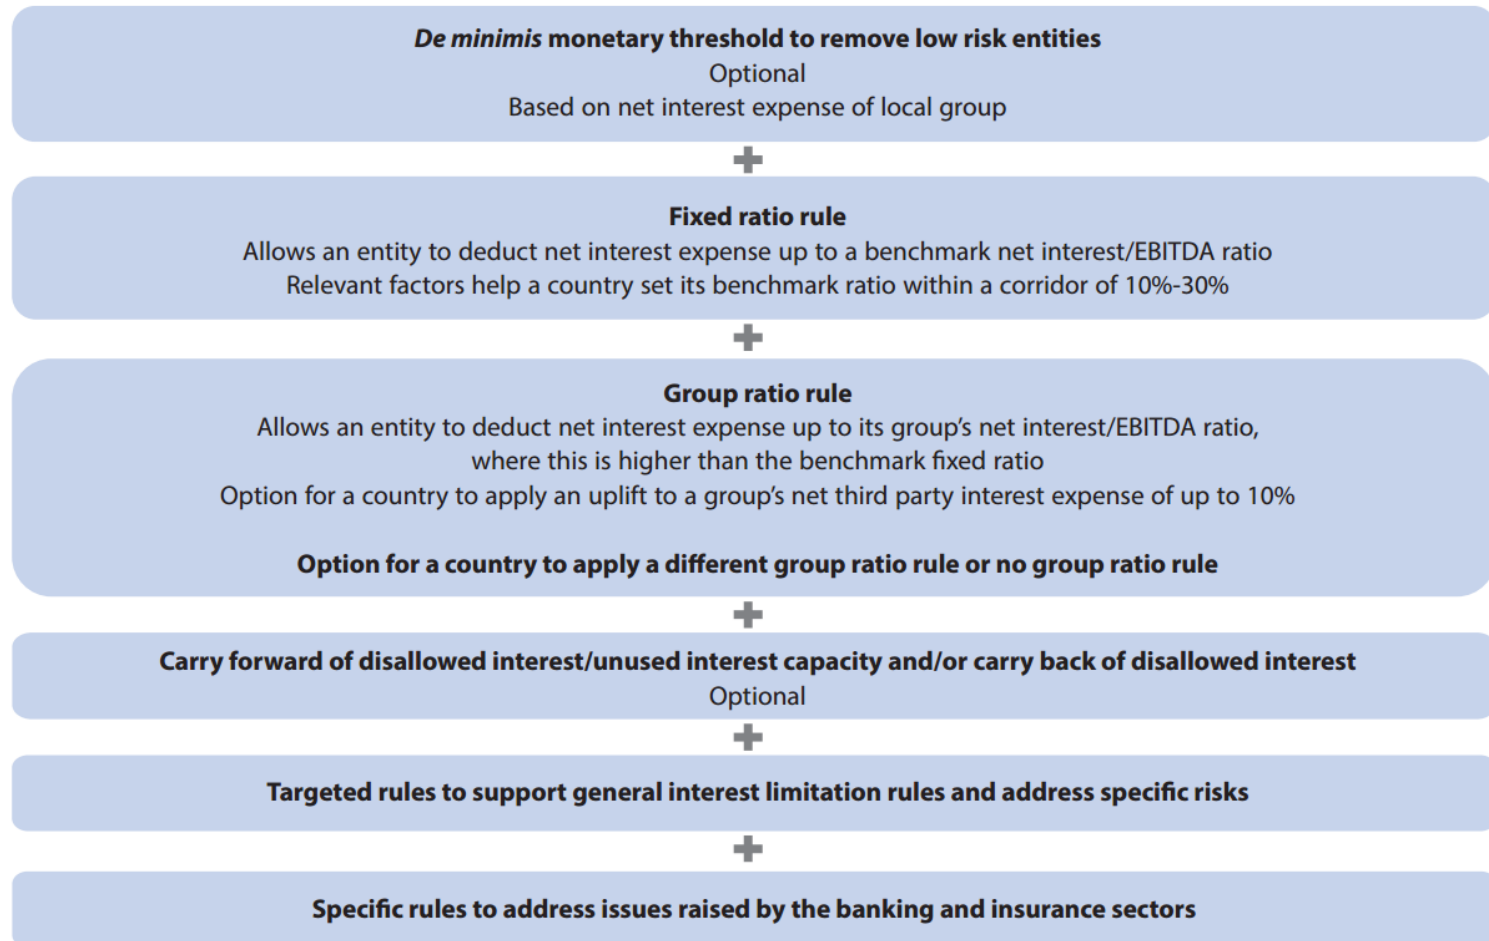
De minimis monetary threshold to remove low risk entities
Optional
Based on net interest expense of local group

+

Fixed ratio rule
Allows an entity to deduct net interest expense up to a benchmark net interest/EBITDA ratio
Relevant factors help a country set its benchmark ratio within a corridor of 10%-30%

+

Group ratio rule
Allows an entity to deduct net interest expense up to its group's net interest/EBITDA ratio, where this is higher than the benchmark fixed ratio
Option for a country to apply an uplift to a group's net third party interest expense of up to 10%

Option for a country to apply a different group ratio rule or no group ratio rule

+

Carry forward of disallowed interest/unused interest capacity and/or carry back of disallowed interest
Optional

+

Targeted rules to support general interest limitation rules and address specific risks

+

Specific rules to address issues raised by the banking and insurance sectors